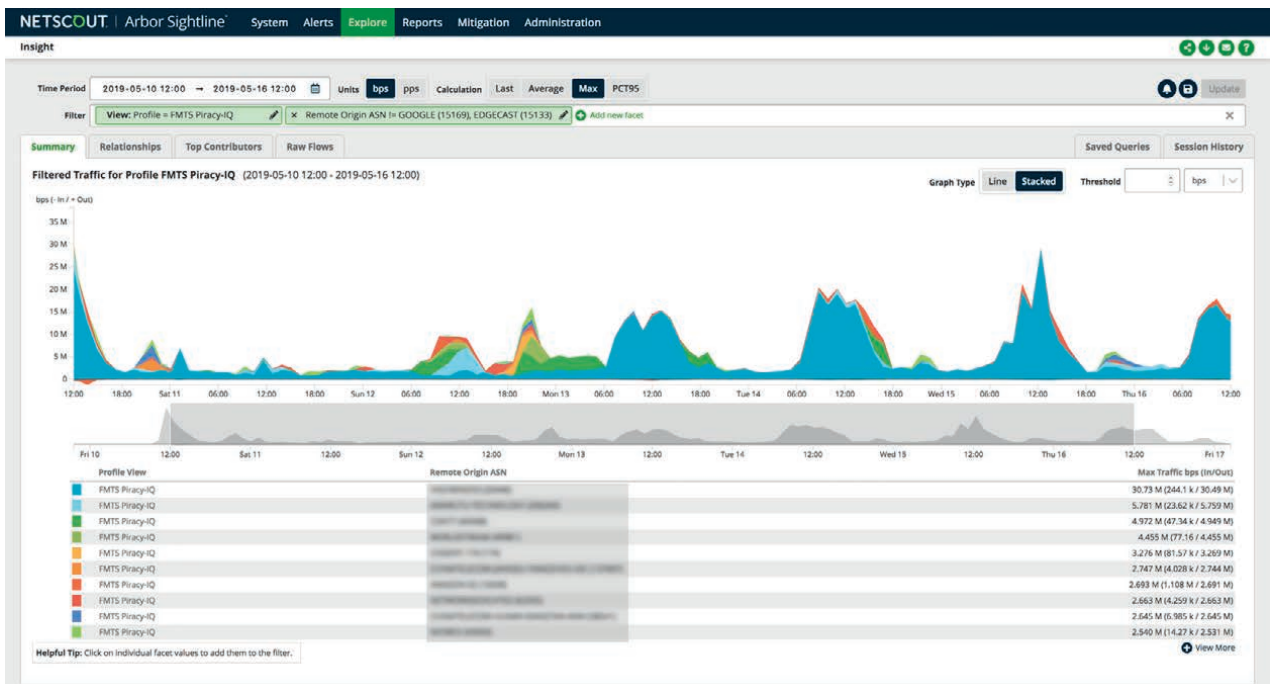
NETSCOUT | Arbor Sightline System Alerts Explore Reports Mitigation Administration

Insight

Time Period 2019-05-10 12:00 → 2019-05-16 12:00 Units bps pps Calculation Last Average Max PCT95 Update

Filter View: Profile = FMTS Piracy-IQ × Remote Origin ASN != GOOGLE (15169), EDGECAST (15133) Add new facet ×

Summary Relationships Top Contributors Raw Flows Saved Queries Session History

Filtered Traffic for Profile FMTS Piracy-IQ (2019-05-10 12:00 - 2019-05-16 12:00)

Graph Type Line Stacked Threshold bps

bps (- In / + Out)

35 M
30 M
25 M
20 M
15 M
10 M
5 M
0

12:00 18:00 Sat 11 06:00 12:00 18:00 Sun 12 06:00 12:00 18:00 Mon 13 06:00 12:00 18:00 Tue 14 06:00 12:00 18:00 Wed 15 06:00 12:00 18:00 Thu 16 06:00 12:00

Fri 10 12:00 Sat 11 12:00 Sun 12 12:00 Mon 13 12:00 Tue 14 12:00 Wed 15 12:00 Thu 16 12:00 Fri 17

| Profile View | Remote Origin ASN | Max Traffic bps (In/Out) |
|---|---|---|
| FMTS Piracy-IQ | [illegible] | 30.73 M (244.1 k / 30.49 M) |
| FMTS Piracy-IQ | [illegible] | 5.781 M (23.62 k / 5.759 M) |
| FMTS Piracy-IQ | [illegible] | 4.972 M (47.34 k / 4.949 M) |
| FMTS Piracy-IQ | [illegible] | 4.455 M (77.16 / 4.455 M) |
| FMTS Piracy-IQ | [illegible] | 3.276 M (81.57 k / 3.269 M) |
| FMTS Piracy-IQ | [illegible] | 2.747 M (4.028 k / 2.744 M) |
| FMTS Piracy-IQ | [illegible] | 2.693 M (1.108 M / 2.691 M) |
| FMTS Piracy-IQ | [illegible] | 2.663 M (4.259 k / 2.663 M) |
| FMTS Piracy-IQ | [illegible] | 2.645 M (6.985 k / 2.645 M) |
| FMTS Piracy-IQ | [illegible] | 2.540 M (14.27 k / 2.531 M) |

Helpful Tip: Click on individual facet values to add them to the filter.

View More